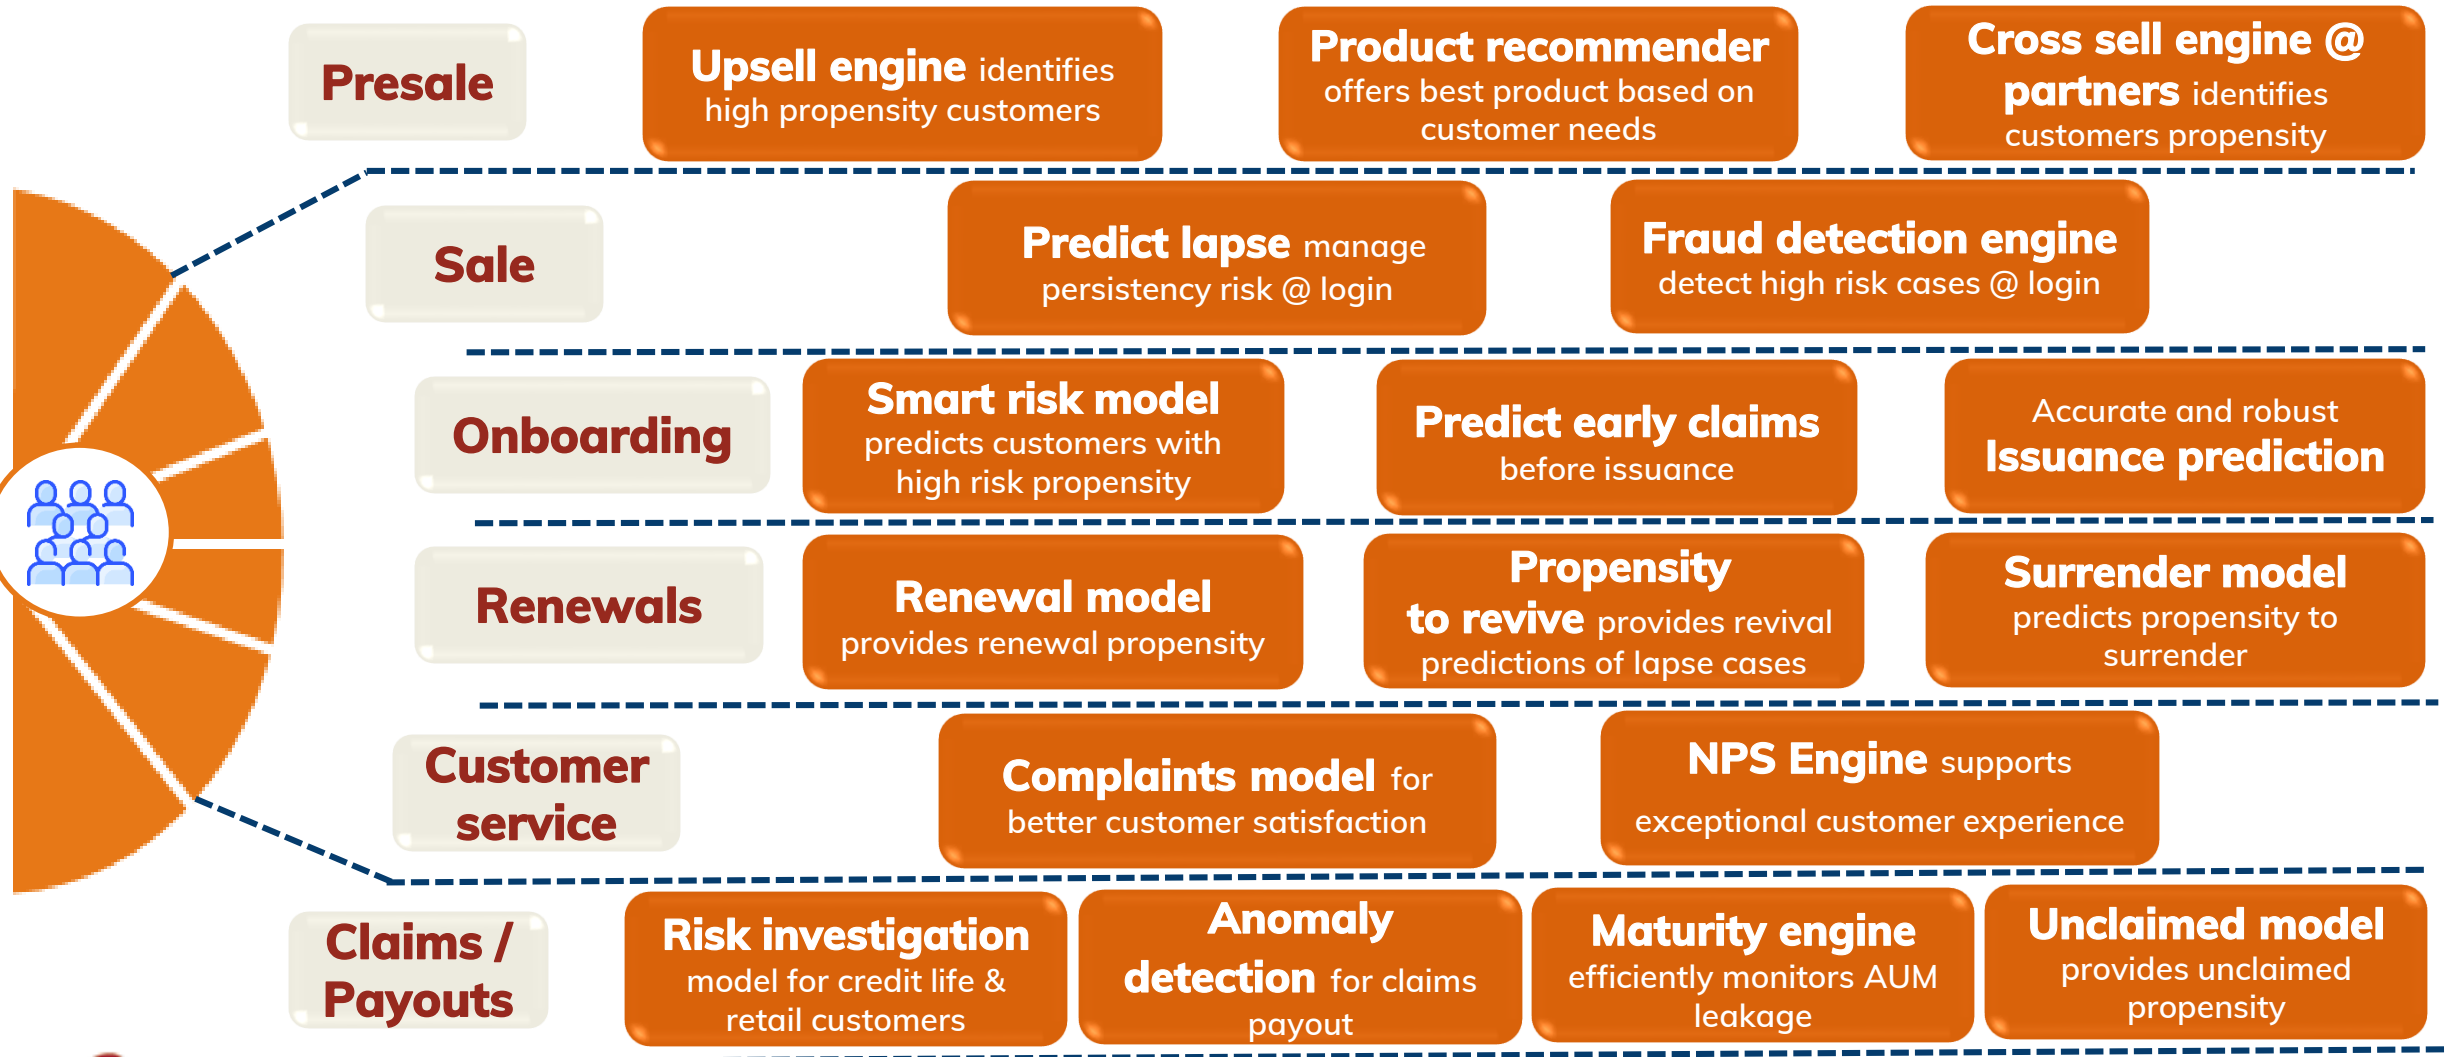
Presale

Upsell engine identifies high propensity customers

Product recommender offers best product based on customer needs

Cross sell engine @ partners identifies customers propensity

Sale

Predict lapse manage persistency risk @ login

Fraud detection engine detect high risk cases @ login

Onboarding

Smart risk model predicts customers with high risk propensity

Predict early claims before issuance

Accurate and robust Issuance prediction

Renewals

Renewal model provides renewal propensity

Propensity to revive provides revival predictions of lapse cases

Surrender model predicts propensity to surrender

Customer service

Complaints model for better customer satisfaction

NPS Engine supports exceptional customer experience

Claims / Payouts

Risk investigation model for credit life & retail customers

Anomaly detection for claims payout

Maturity engine efficiently monitors AUM leakage

Unclaimed model provides unclaimed propensity